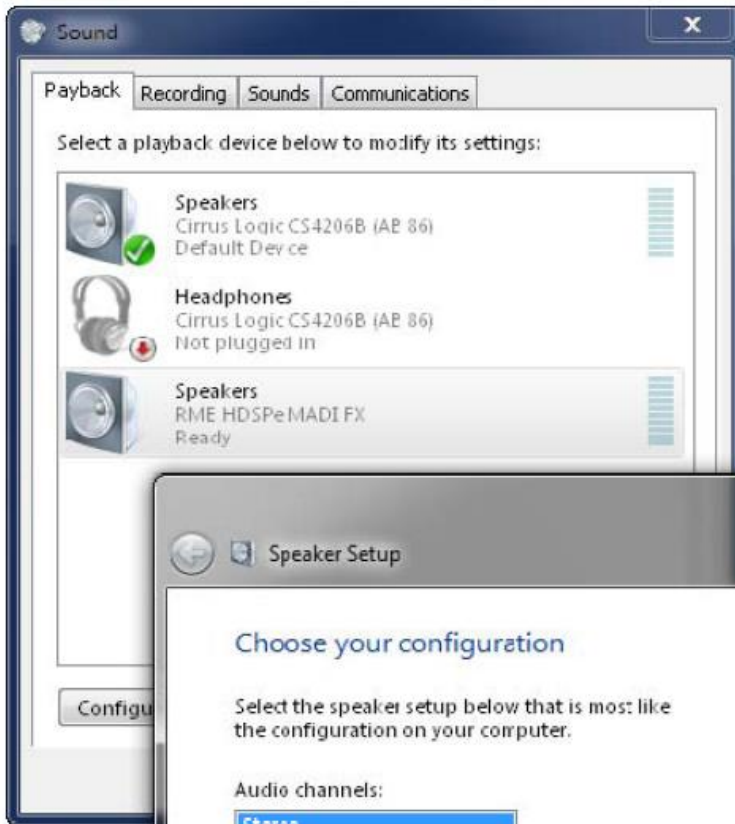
Sound

Payback | Recording | Sounds | Communications

Select a playback device below to modify its settings:

Speakers
Cirrus Logic CS4206B (AB 86)
Default Device

Headphones
Cirrus Logic CS4206B (AB 86)
Not plugged in

Speakers
RME HDSPe MADI FX
Ready

Configu

Speaker Setup

Choose your configuration

Select the speaker setup below that is most like the configuration on your computer.

Audio channels:

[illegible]